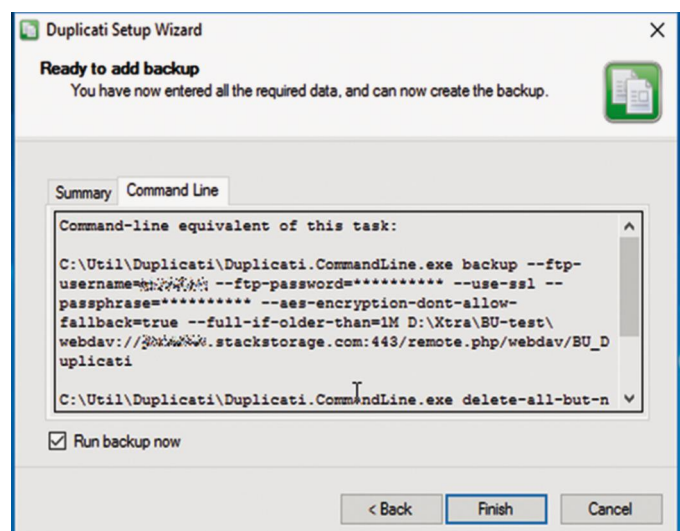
Duplicati Setup Wizard

Ready to add backup
You have now entered all the required data, and can now create the backup.

Summary Command Line

Command-line equivalent of this task:

C:\Util\Duplicati\Duplicati.CommandLine.exe backup --ftp-username=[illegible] --ftp-password=********** --use-ssl --passphrase=********** --aes-encryption-dont-allow-fallback=true --full-if-older-than=1M D:\Xtra\BU-test\ webdav://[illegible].stackstorage.com:443/remote.php/webdav/BU_Duplicati

C:\Util\Duplicati\Duplicati.CommandLine.exe delete-all-but-n

Run backup now

< Back Finish Cancel